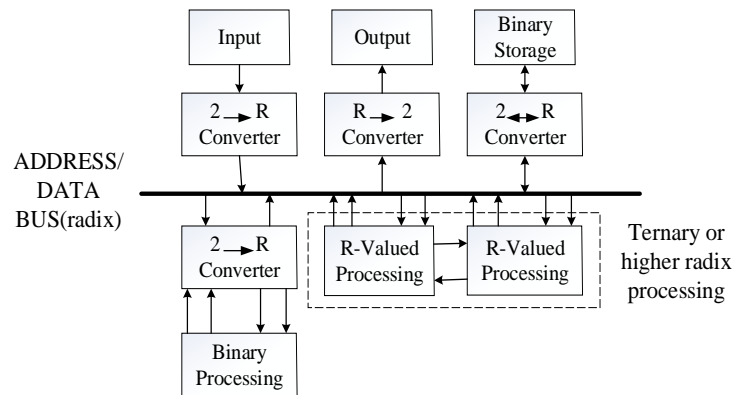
Input

Output

Binary Storage

2 → R Converter

R → 2 Converter

2 ↔ R Converter

ADDRESS/ DATA BUS(radix)

2 → R Converter

R-Valued Processing

R-Valued Processing

Ternary or higher radix processing

Binary Processing